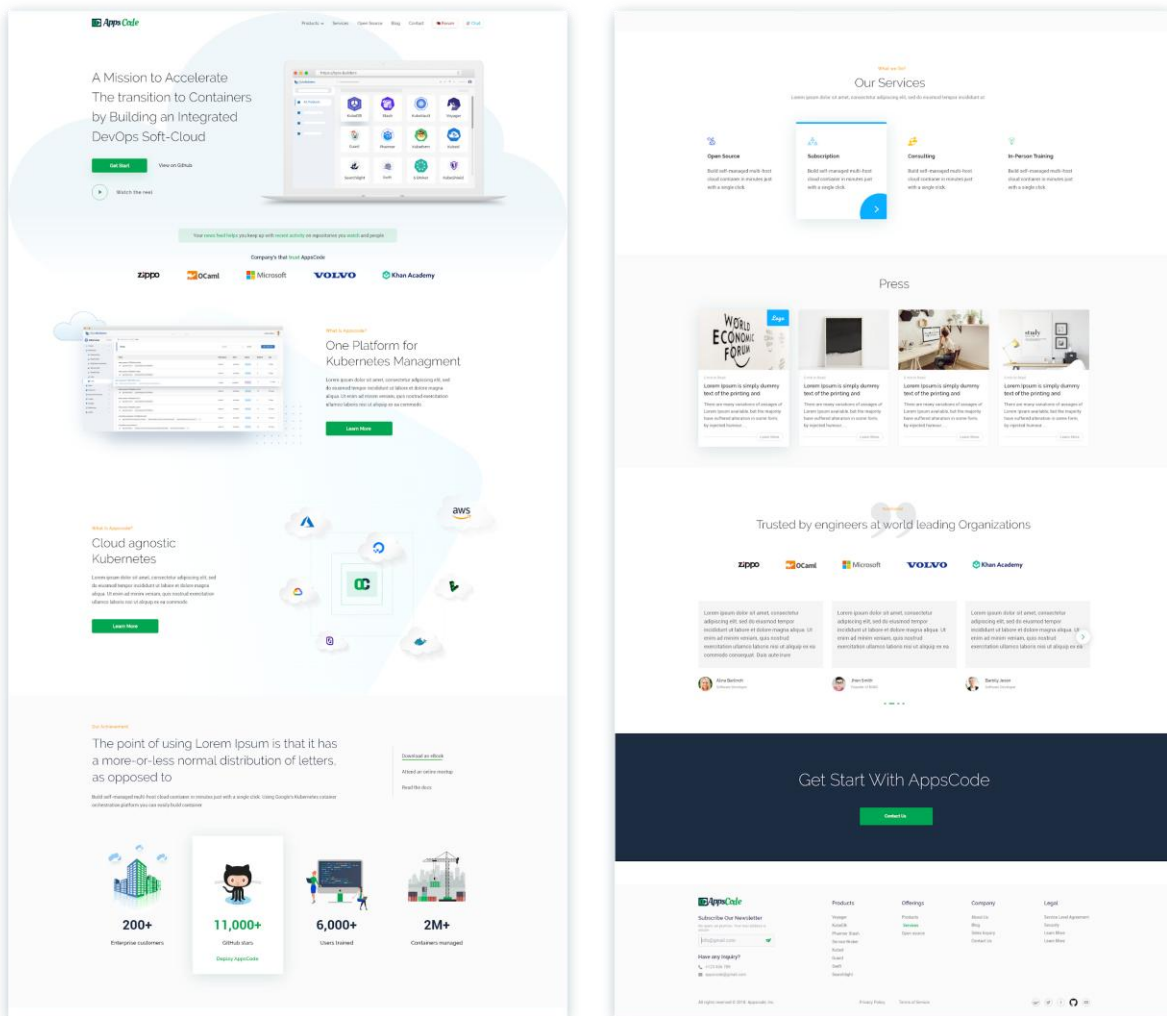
AppsCode

Products Services Open Source Blog Contact Donate Chat

A Mission to Accelerate The transition to Containers by Building an Integrated DevOps Soft-Cloud

Get Start View on Github

Watch the reel

KubeDB Stash Kubeform Voyager Guard Pharmer Kubeform Kubed Searchlight Swift KubeVault

Your news feed helps you keep up with recent activity on repositories you watch and people

Company's that trust AppsCode

zippo OCaml Microsoft VOLVO Khan Academy

What is Appscode?

One Platform for Kubernetes Managment

Lorem ipsum dolor sit amet, consectetur adipiscing elit, sed do eiusmod tempor incididunt ut labore et dolore magna aliqua. Ut enim ad minim veniam, quis nostrud exercitation ullamco laboris nisi ut aliquip ex ea commodo

Learn More

What is Appscode?

Cloud agnostic Kubernetes

Lorem ipsum dolor sit amet, consectetur adipiscing elit, sed do eiusmod tempor incididunt ut labore et dolore magna aliqua. Ut enim ad minim veniam, quis nostrud exercitation ullamco laboris nisi ut aliquip ex ea commodo

Learn More

aws

OC

Our Achievement

The point of using Lorem Ipsum is that it has a more-or-less normal distribution of letters, as opposed to

Build self-managed multi-host cloud container in minutes just with a single click. Using Google's Kubernetes container orchestration platform you can easily build container

Download an eBook

Attend an online meetup

Read the docs

200+
Enterprise customers

11,000+
GitHub stars
Deploy AppsCode

6,000+
Users trained

2M+
Containers managed

What we Do?

Our Services

Lorem ipsum dolor sit amet, consectetur adipiscing elit, sed do eiusmod tempor incididunt ut

Open Source
Build self-managed multi-host cloud container in minutes just with a single click.

Subscription
Build self-managed multi-host cloud container in minutes just with a single click.

Consulting
Build self-managed multi-host cloud container in minutes just with a single click.

In-Person Training
Build self-managed multi-host cloud container in minutes just with a single click.

Press

WORLD ECONOMIC FORUM

Logo

Lorem Ipsum is simply dummy text of the printing and
There are many variations of passages of Lorem Ipsum available, but the majority have suffered alteration in some form, by injected humour...
Learn More

Lorem Ipsum is simply dummy text of the printing and
There are many variations of passages of Lorem Ipsum available, but the majority have suffered alteration in some form, by injected humour...
Learn More

Lorem Ipsum is simply dummy text of the printing and
There are many variations of passages of Lorem Ipsum available, but the majority have suffered alteration in some form, by injected humour...
Learn More

Lorem Ipsum is simply dummy text of the printing and
There are many variations of passages of Lorem Ipsum available, but the majority have suffered alteration in some form, by injected humour...
Learn More

Trusted by engineers at world leading Organizations

zippo OCaml Microsoft VOLVO Khan Academy

Lorem ipsum dolor sit amet, consectetur adipiscing elit, sed do eiusmod tempor incididunt ut labore et dolore magna aliqua. Ut enim ad minim veniam, quis nostrud exercitation ullamco laboris nisi ut aliquip ex ea commodo consequat. Duis aute irure

Lorem ipsum dolor sit amet, consectetur adipiscing elit, sed do eiusmod tempor incididunt ut labore et dolore magna aliqua. Ut enim ad minim veniam, quis nostrud exercitation ullamco laboris nisi ut aliquip ex ea

Lorem ipsum dolor sit amet, consectetur adipiscing elit, sed do eiusmod tempor incididunt ut labore et dolore magna aliqua. Ut enim ad minim veniam, quis nostrud exercitation ullamco laboris nisi ut aliquip ex ea

Alina Baldwin
Software Developer

Jhon Smith
Founder of RSBD

Bentry Jason
Software Developer

Get Start With AppsCode

Contact Us

AppsCode

Subscribe Our Newsletter

info@gmail.com

Have any Inquiry?

Products
Voyager
KubeDB
Pharmer Stash
Service Broker
Kubed
Guard
Swift
Searchlight

Offerings
Products
Services
Open source

Company
About Us
Blog
Sales Inquiry
Contact Us

Legal
Service Level Agreement
Security
Learn More
Learn More

All rights reserved © 2018, Appscode, Inc.

Privacy Policy Terms of Service